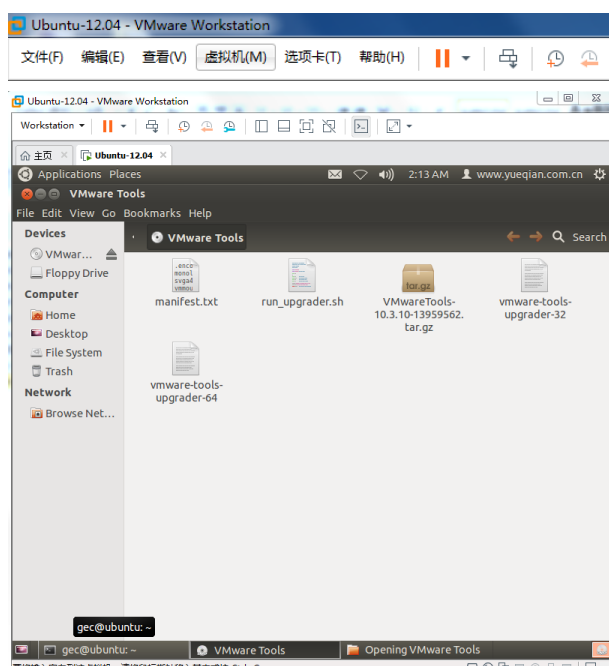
Ubuntu-12.04 - VMware Workstation

文件(F) 编辑(E) 查看(V) 虚拟机(M) 选项卡(T) 帮助(H)

Ubuntu-12.04 - VMware Workstation

Workstation

主页 Ubuntu-12.04

Applications Places 2:13 AM www.yueqian.com.cn

VMware Tools

File Edit View Go Bookmarks Help

Devices
VMwar...
Floppy Drive
Computer
Home
Desktop
File System
Trash
Network
Browse Net...

VMware Tools

Search

manifest.txt
run_upgrader.sh
VMwareTools-10.3.10-13959562.tar.gz
vmware-tools-upgrader-32
vmware-tools-upgrader-64

gec@ubuntu: ~

gec@ubuntu: ~
VMware Tools
Opening VMware Tools